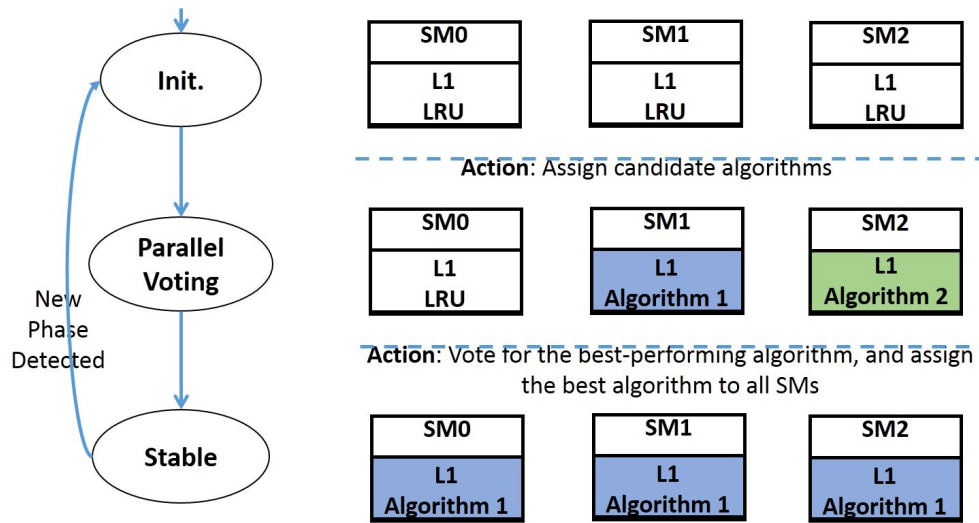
Init.

Parallel Voting

New Phase Detected

Stable

SM0
L1
LRU

SM1
L1
LRU

SM2
L1
LRU

**Action**: Assign candidate algorithms

SM0
L1
LRU

SM1
L1
Algorithm 1

SM2
L1
Algorithm 2

**Action**: Vote for the best-performing algorithm, and assign the best algorithm to all SMs

SM0
L1
Algorithm 1

SM1
L1
Algorithm 1

SM2
L1
Algorithm 1